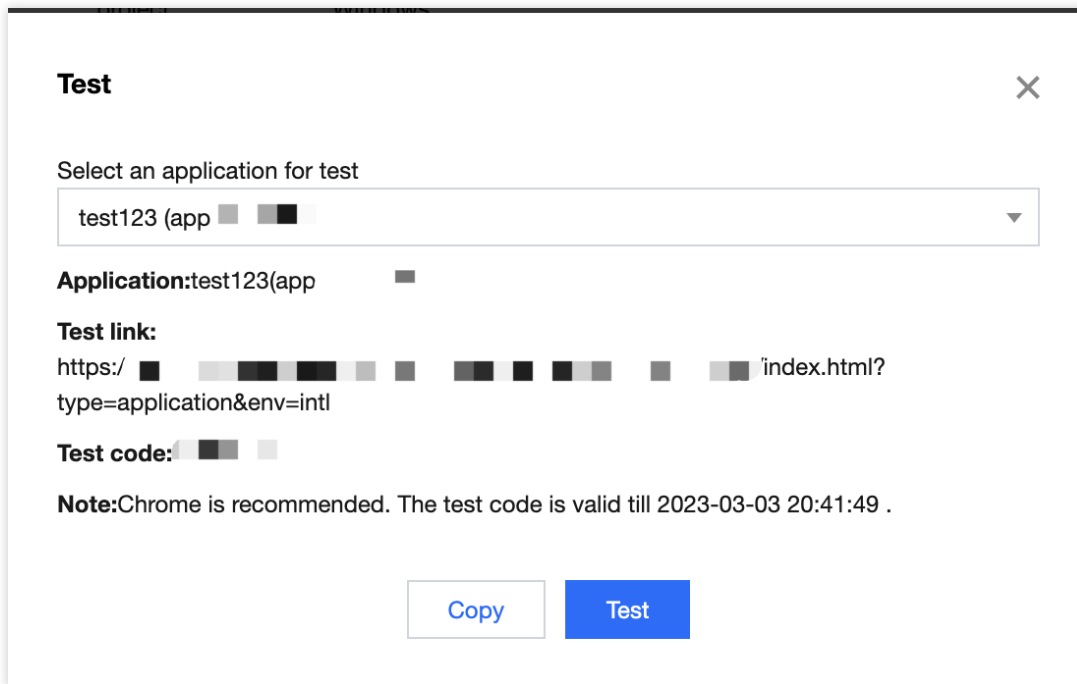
Test

Select an application for test

test123 (app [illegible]

**Application:**test123(app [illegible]

**Test link:**
https:/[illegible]/index.html?type=application&env=intl

**Test code:**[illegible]

**Note:**Chrome is recommended. The test code is valid till 2023-03-03 20:41:49 .

Copy

Test